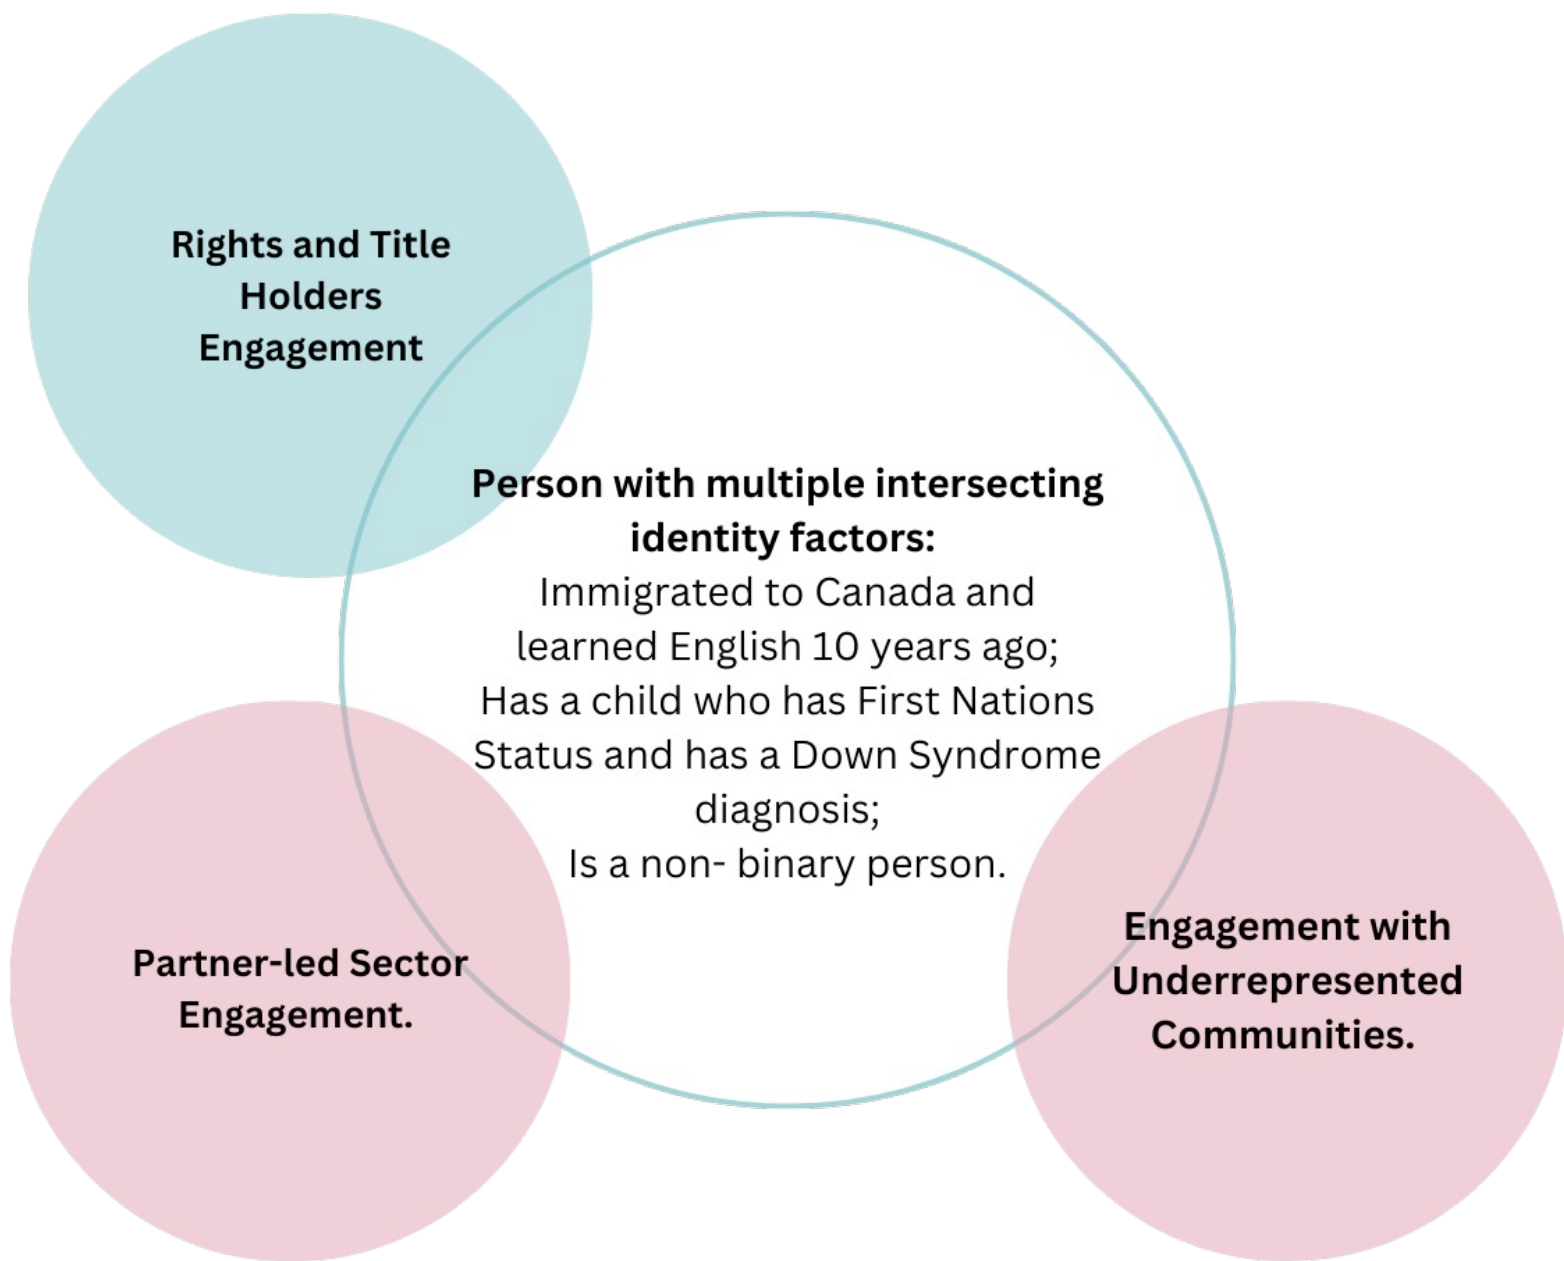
Rights and Title Holders Engagement

Person with multiple intersecting identity factors:
Immigrated to Canada and learned English 10 years ago;
Has a child who has First Nations Status and has a Down Syndrome diagnosis;
Is a non- binary person.

Partner-led Sector Engagement.

Engagement with Underrepresented Communities.